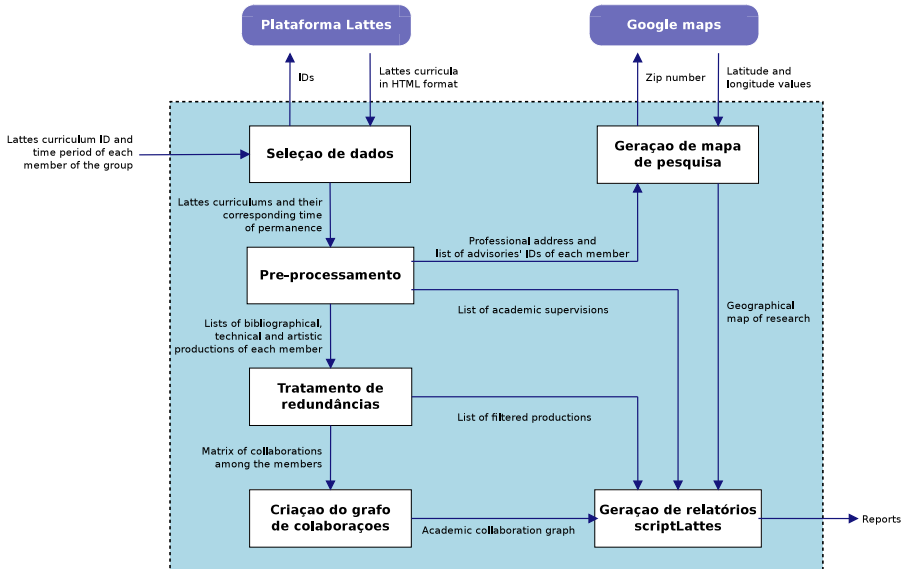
Plataforma Lattes

Google maps

IDs

Lattes curricula in HTML format

Zip number

Latitude and longitude values

Lattes curriculum ID and time period of each member of the group

Seleçao de dados

Geraçao de mapa de pesquisa

Lattes curriculums and their corresponding time of permanence

Professional address and list of advisories' IDs of each member

Pre-processamento

List of academic supervisions

Geographical map of research

Lists of bibliographical, technical and artistic productions of each member

Tratamento de redundâncias

List of filtered productions

Matrix of collaborations among the members

Criaçao do grafo de colaboraçoes

Academic collaboration graph

Geraçao de relatórios scriptLattes

Reports